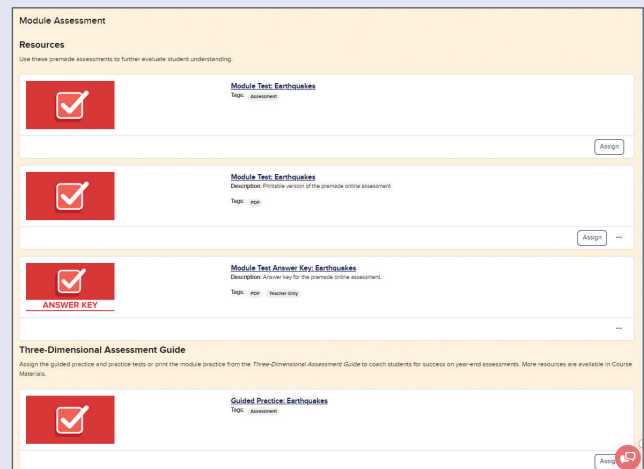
Module Assessment

Resources

Use these premade assessments to further evaluate student understanding.

Module Test: Earthquakes
Tags: Assessment

Assign

Module Test: Earthquakes
Description: Printable version of the premade online assessment.

Tags: PDF

Assign ···

ANSWER KEY

Module Test Answer Key: Earthquakes
Description: Answer key for the premade online assessment.

Tags: PDF Teacher Only

···

Three-Dimensional Assessment Guide

Assign the guided practice and practice tests or print the module practice from the *Three-Dimensional Assessment Guide* to coach students for success on year-end assessments. More resources are available in Course Materials.

Guided Practice: Earthquakes
Tags: Assessment

Assig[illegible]